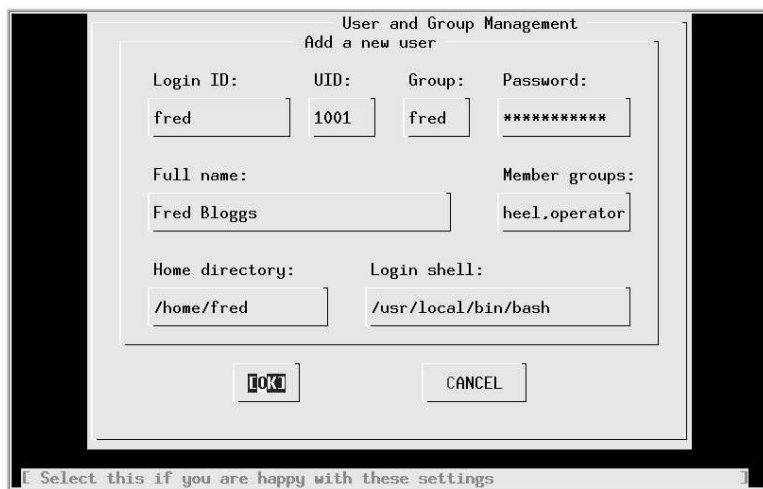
User and Group Management
Add a new user

Login ID: UID: Group: Password:

fred 1001 fred ***********

Full name: Member groups:

Fred Bloggs heel,operator

Home directory: Login shell:

/home/fred /usr/local/bin/bash

[ OK ] CANCEL

[ Select this if you are happy with these settings ]